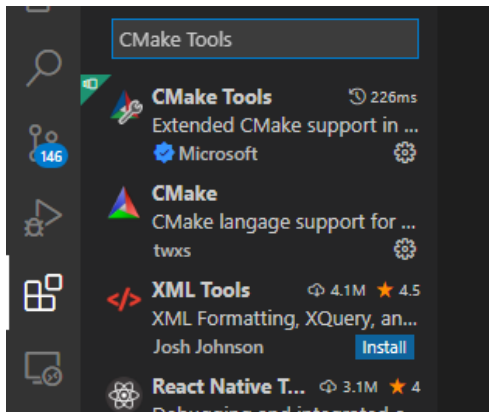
CMake Tools

146

CMake Tools
226ms
Extended CMake support in ...
Microsoft

CMake
CMake langage support for ...
twxs

XML Tools
4.1M 4.5
XML Formatting, XQuery, an...
Josh Johnson
Install

React Native T...
3.1M 4
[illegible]